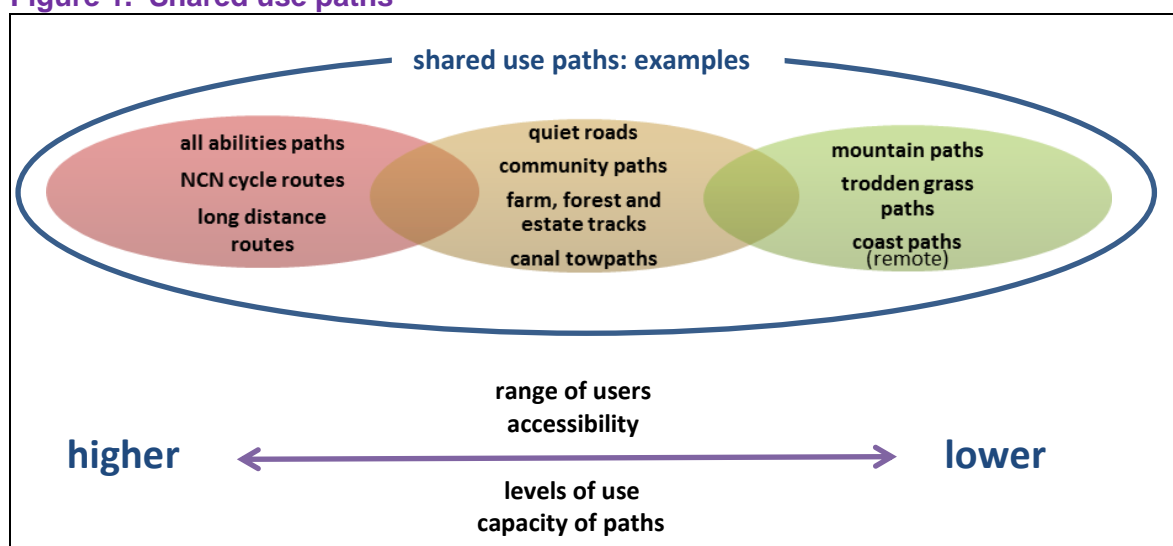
Figure 1: Shared use paths

shared use paths: examples

all abilities paths
NCN cycle routes
long distance routes

quiet roads
community paths
farm, forest and estate tracks
canal towpaths

mountain paths
trodden grass paths
coast paths (remote)

range of users
accessibility

higher

lower

levels of use
capacity of paths